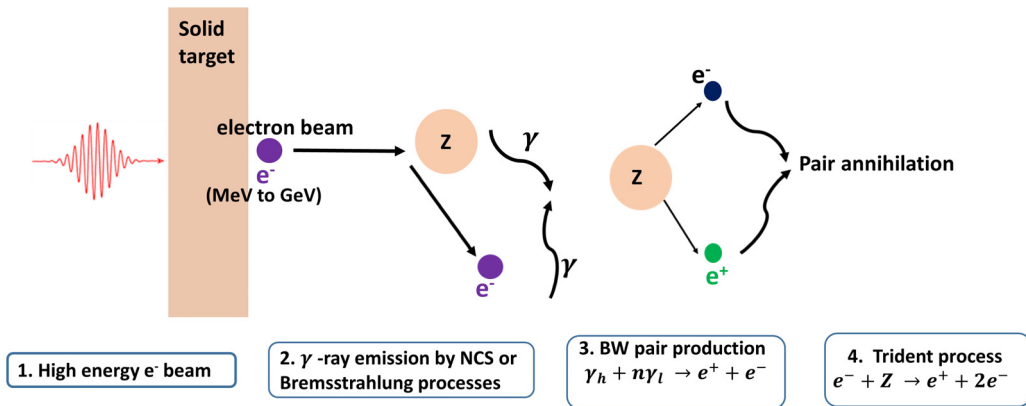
Solid target

electron beam

$e^-$

(MeV to GeV)

Z

$\gamma$

$\gamma$

$e^-$

$e^-$

Z

Pair annihilation

$e^+$

1. High energy $e^-$ beam

2. $\gamma$ -ray emission by NCS or Bremsstrahlung processes

3. BW pair production
$\gamma_h + n\gamma_l \rightarrow e^+ + e^-$

4. Trident process
$e^- + Z \rightarrow e^+ + 2e^-$